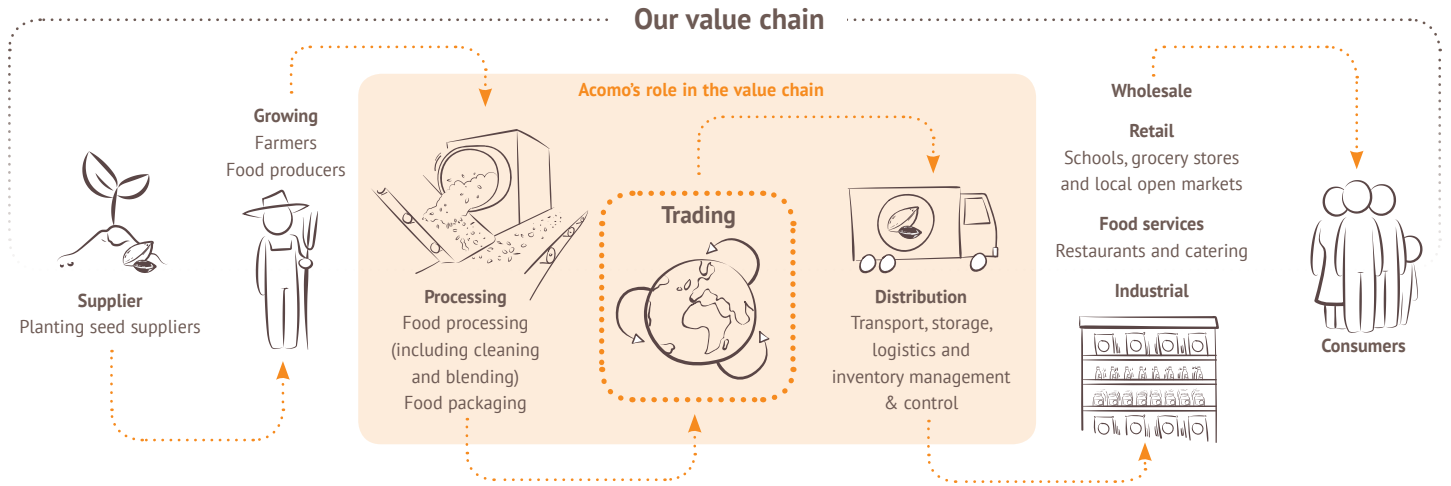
Our value chain

Acomo's role in the value chain

Supplier
Planting seed suppliers

Growing
Farmers
Food producers

Processing
Food processing (including cleaning and blending)
Food packaging

Trading

Distribution
Transport, storage, logistics and inventory management & control

Wholesale

Retail
Schools, grocery stores and local open markets

Food services
Restaurants and catering

Industrial

Consumers